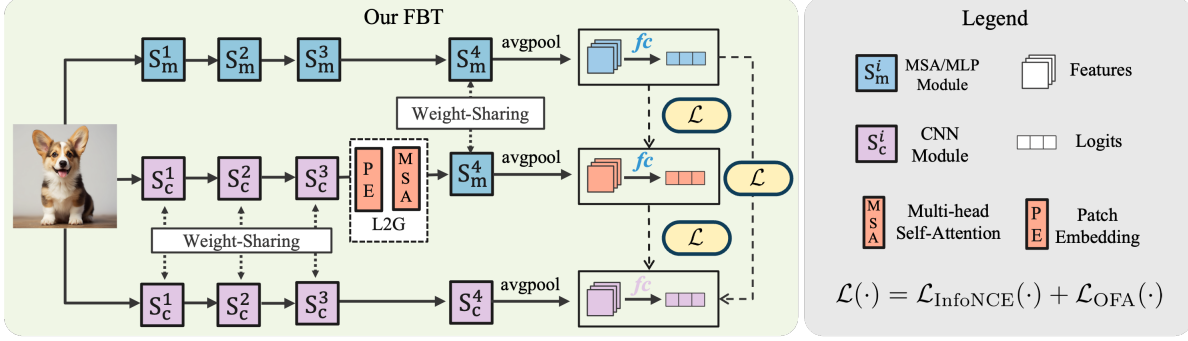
Our FBT

$S_m^1$ $S_m^2$ $S_m^3$ $S_m^4$ avgpool $fc$

Weight-Sharing

$\mathcal{L}$

$S_c^1$ $S_c^2$ $S_c^3$ P E M S A $S_m^4$ avgpool $fc$

L2G

$\mathcal{L}$

$\mathcal{L}$

Weight-Sharing

$S_c^1$ $S_c^2$ $S_c^3$ $S_c^4$ avgpool $fc$

Legend

$S_m^i$ MSA/MLP Module

Features

$S_c^i$ CNN Module

Logits

M S A Multi-head Self-Attention

P E Patch Embedding

$\mathcal{L}(\cdot) = \mathcal{L}_{\text{InfoNCE}}(\cdot) + \mathcal{L}_{\text{OFA}}(\cdot)$